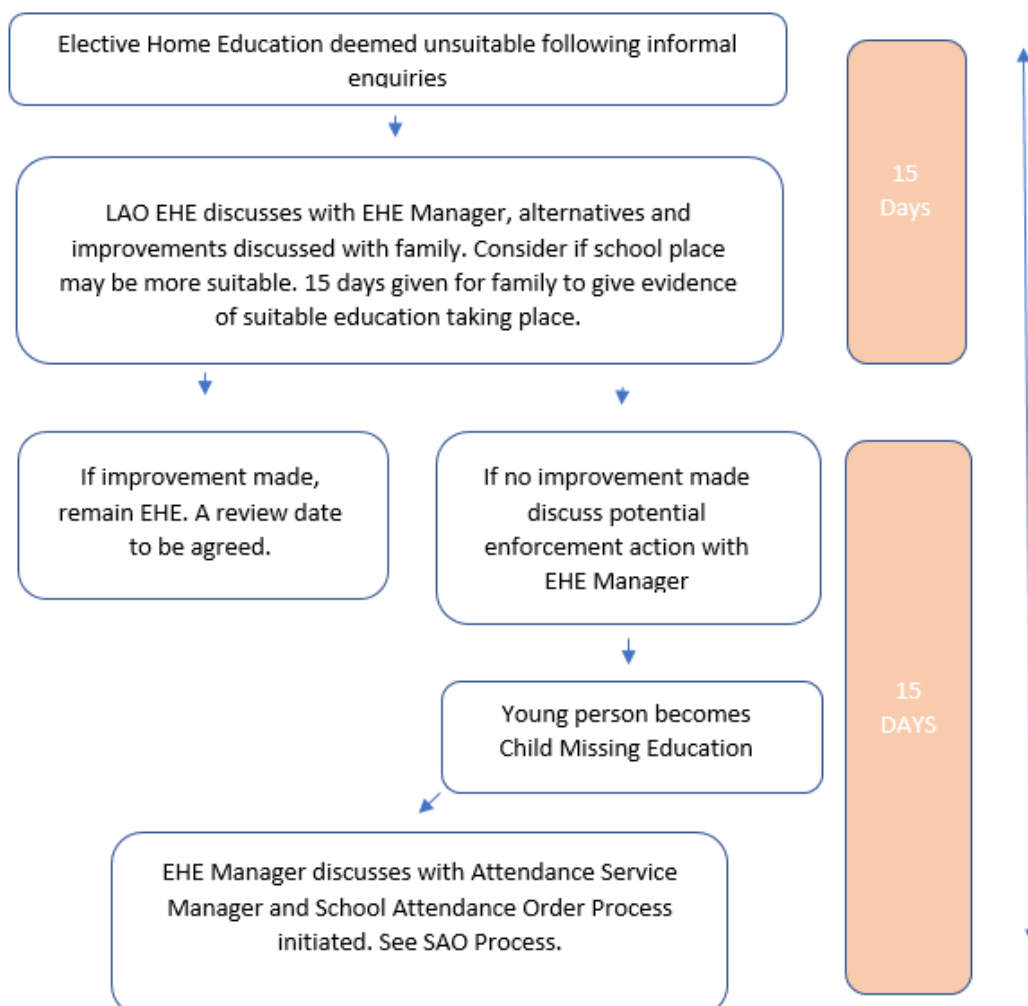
Elective Home Education deemed unsuitable following informal enquiries

15 Days

LAO EHE discusses with EHE Manager, alternatives and improvements discussed with family. Consider if school place may be more suitable. 15 days given for family to give evidence of suitable education taking place.

If improvement made, remain EHE. A review date to be agreed.

If no improvement made discuss potential enforcement action with EHE Manager

15 DAYS

Young person becomes Child Missing Education

EHE Manager discusses with Attendance Service Manager and School Attendance Order Process initiated. See SAO Process.